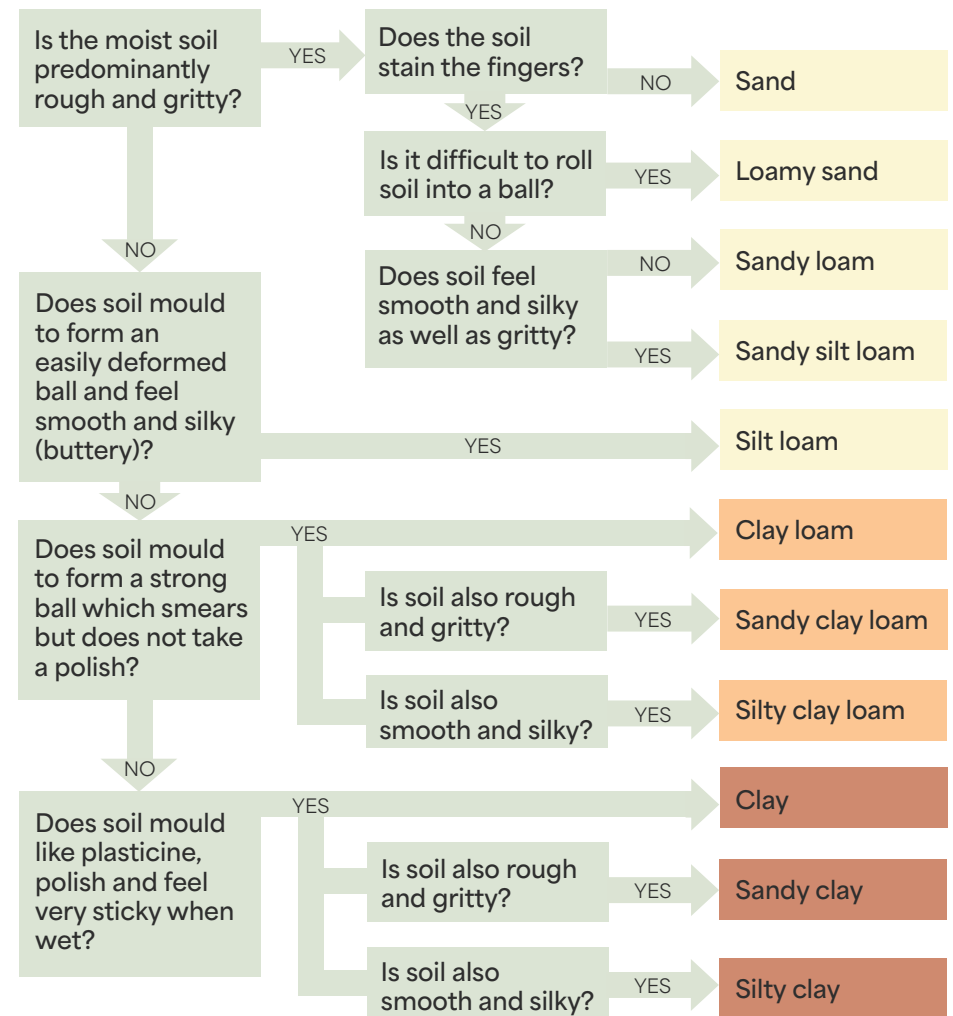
Is the moist soil predominantly rough and gritty?

YES

Does the soil stain the fingers?

NO

Sand

YES

Is it difficult to roll soil into a ball?

YES

Loamy sand

NO

Does soil feel smooth and silky as well as gritty?

NO

Sandy loam

YES

Sandy silt loam

NO

Does soil mould to form an easily deformed ball and feel smooth and silky (buttery)?

YES

Silt loam

NO

Does soil mould to form a strong ball which smears but does not take a polish?

YES

Clay loam

Is soil also rough and gritty?

YES

Sandy clay loam

Is soil also smooth and silky?

YES

Silty clay loam

NO

Does soil mould like plasticine, polish and feel very sticky when wet?

YES

Clay

Is soil also rough and gritty?

YES

Sandy clay

Is soil also smooth and silky?

YES

Silty clay